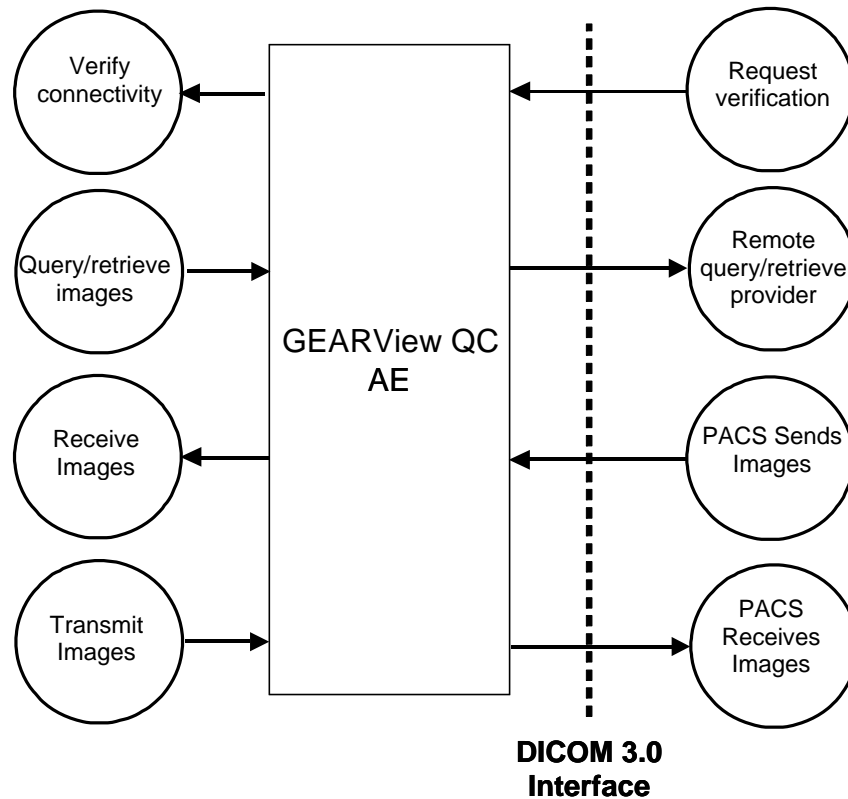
Verify connectivity

Query/retrieve images

Receive Images

Transmit Images

GEARView QC AE

Request verification

Remote query/retrieve provider

PACS Sends Images

PACS Receives Images

DICOM 3.0 Interface